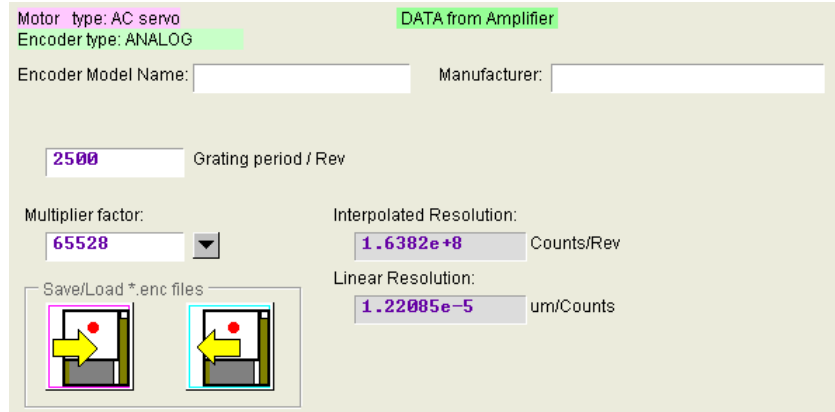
Motor type: AC servo
Encoder type: ANALOG

DATA from Amplifier

Encoder Model Name:

Manufacturer:

2500 Grating period / Rev

Multiplier factor:

65528

Interpolated Resolution:

1.6382e+8 Counts/Rev

Linear Resolution:

1.22085e-5 um/Counts

Save/Load *.enc files